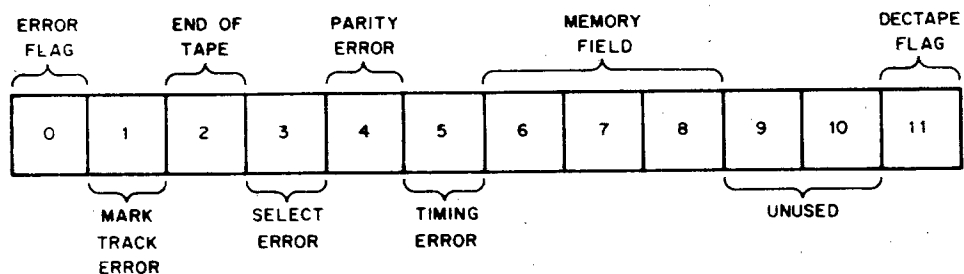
ERROR FLAG

END OF TAPE

PARITY ERROR

MEMORY FIELD

DECTAPE FLAG

| 0 | 1 | 2 | 3 | 4 | 5 | 6 | 7 | 8 | 9 | 10 | 11 |
|---|---|---|---|---|---|---|---|---|---|---|---|

MARK TRACK ERROR

SELECT ERROR

TIMING ERROR

UNUSED